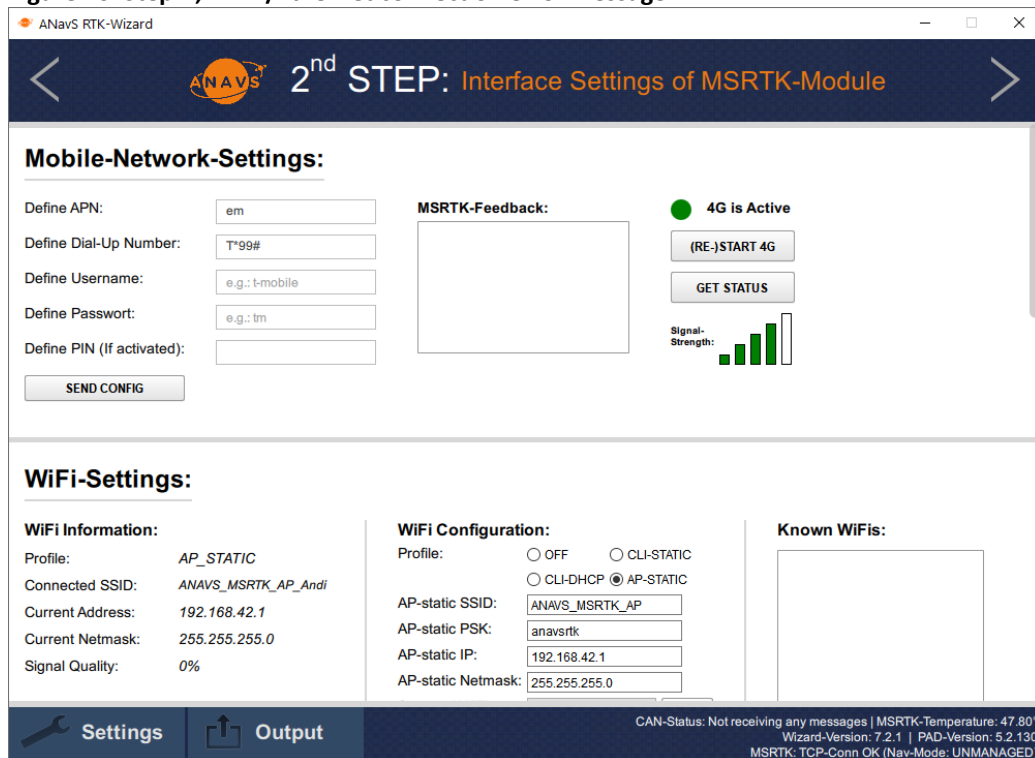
ANavS RTK-Wizard

2$^{nd}$ STEP: Interface Settings of MSRTK-Module

ANAVS

Mobile-Network-Settings:

Define APN: em
Define Dial-Up Number: T*99#
Define Username: e.g.: t-mobile
Define Passwort: e.g.: tm
Define PIN (If activated):
SEND CONFIG

MSRTK-Feedback:

4G is Active
(RE-)START 4G
GET STATUS
Signal-Strength:

WiFi-Settings:

WiFi Information:
Profile: AP_STATIC
Connected SSID: ANAVS_MSRTK_AP_Andi
Current Address: 192.168.42.1
Current Netmask: 255.255.255.0
Signal Quality: 0%

WiFi Configuration:
Profile: OFF CLI-STATIC CLI-DHCP AP-STATIC
AP-static SSID: ANAVS_MSRTK_AP
AP-static PSK: anavsrtk
AP-static IP: 192.168.42.1
AP-static Netmask: 255.255.255.0

Known WiFis:

Settings
Output

CAN-Status: Not receiving any messages | MSRTK-Temperature: 47.80
Wizard-Version: 7.2.1 | PAD-Version: 5.2.13
MSRTK: TCP-Conn OK (Nav-Mode: UNMANAGED